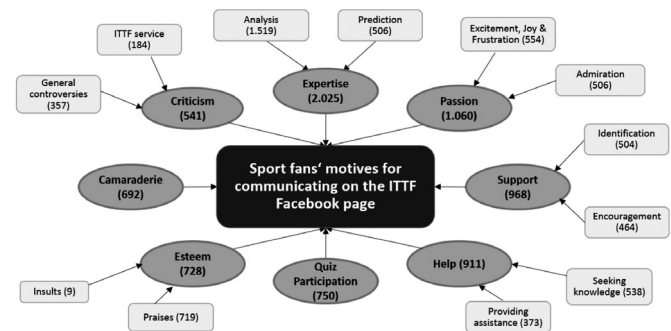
Analysis (1.519)

Prediction (506)

ITTF service (184)

Excitement, Joy & Frustration (554)

General controversies (357)

Criticism (541)

Expertise (2.025)

Passion (1.060)

Admiration (506)

Identification (504)

Camaraderie (692)

Sport fans' motives for communicating on the ITTF Facebook page

Support (968)

Encouragement (464)

Esteem (728)

Quiz Participation (750)

Help (911)

Insults (9)

Praises (719)

Seeking knowledge (538)

Providing assistance (373)